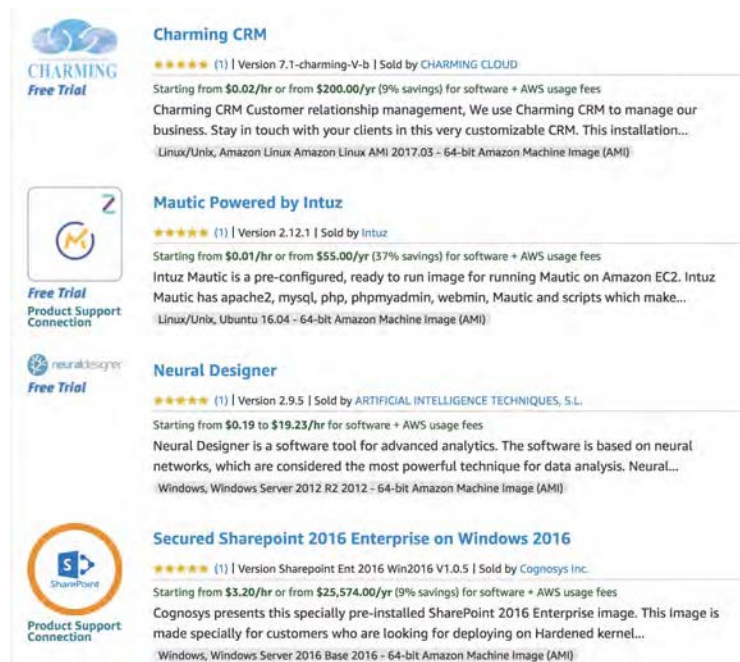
CHARMING
Free Trial

Charming CRM
(1) | Version 7.1-charming-V-b | Sold by CHARMING CLOUD
Starting from $0.02/hr or from $200.00/yr (9% savings) for software + AWS usage fees
Charming CRM Customer relationship management, We use Charming CRM to manage our business. Stay in touch with your clients in this very customizable CRM. This installation...
Linux/Unix, Amazon Linux Amazon Linux AMI 2017.03 - 64-bit Amazon Machine Image (AMI)

Free Trial
Product Support Connection

Mautic Powered by Intuz
(1) | Version 2.12.1 | Sold by Intuz
Starting from $0.01/hr or from $55.00/yr (37% savings) for software + AWS usage fees
Intuz Mautic is a pre-configured, ready to run image for running Mautic on Amazon EC2. Intuz Mautic has apache2, mysql, php, phpmyadmin, webmin, Mautic and scripts which make...
Linux/Unix, Ubuntu 16.04 - 64-bit Amazon Machine Image (AMI)

neuraldesigner
Free Trial

Neural Designer
(1) | Version 2.9.5 | Sold by ARTIFICIAL INTELLIGENCE TECHNIQUES, S.L.
Starting from $0.19 to $19.23/hr for software + AWS usage fees
Neural Designer is a software tool for advanced analytics. The software is based on neural networks, which are considered the most powerful technique for data analysis. Neural...
Windows, Windows Server 2012 R2 2012 - 64-bit Amazon Machine Image (AMI)

S
SharePoint
Product Support Connection

Secured Sharepoint 2016 Enterprise on Windows 2016
(1) | Version Sharepoint Ent 2016 Win2016 V1.0.5 | Sold by Cognosys Inc.
Starting from $3.20/hr or from $25,574.00/yr (9% savings) for software + AWS usage fees
Cognosys presents this specially pre-installed SharePoint 2016 Enterprise image. This Image is made specially for customers who are looking for deploying on Hardened kernel...
Windows, Windows Server 2016 Base 2016 - 64-bit Amazon Machine Image (AMI)